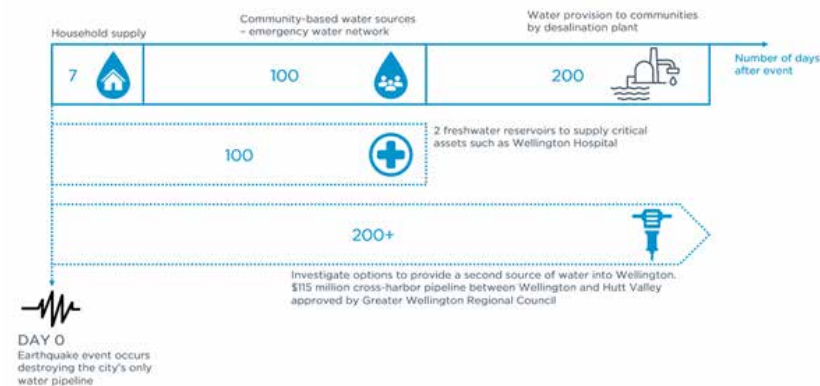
Household supply

Community-based water sources – emergency water network

Water provision to communities by desalination plant

7

100

200

Number of days after event

100

2 freshwater reservoirs to supply critical assets such as Wellington Hospital

200+

Investigate options to provide a second source of water into Wellington. $115 million cross-harbor pipeline between Wellington and Hutt Valley approved by Greater Wellington Regional Council

DAY 0
Earthquake event occurs destroying the city's only water pipeline